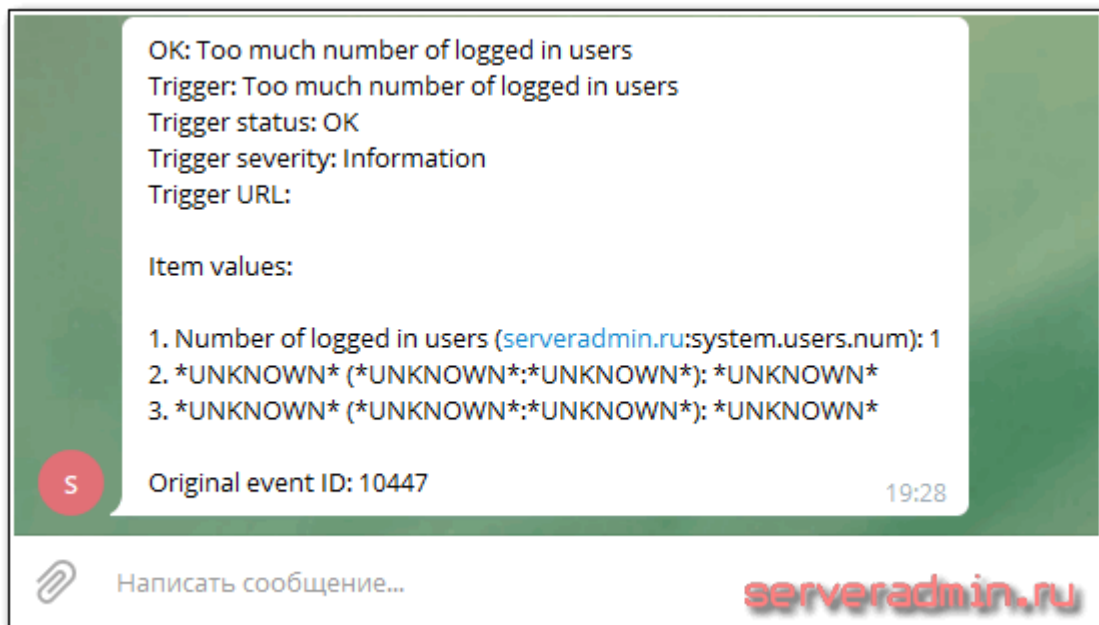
OK: Too much number of logged in users
Trigger: Too much number of logged in users
Trigger status: OK
Trigger severity: Information
Trigger URL:

Item values:

1. Number of logged in users (serveradmin.ru:system.users.num): 1
2. *UNKNOWN* (*UNKNOWN*:*UNKNOWN*): *UNKNOWN*
3. *UNKNOWN* (*UNKNOWN*:*UNKNOWN*): *UNKNOWN*

Original event ID: 10447

19:28

S

Написать сообщение...

serveradmin.ru